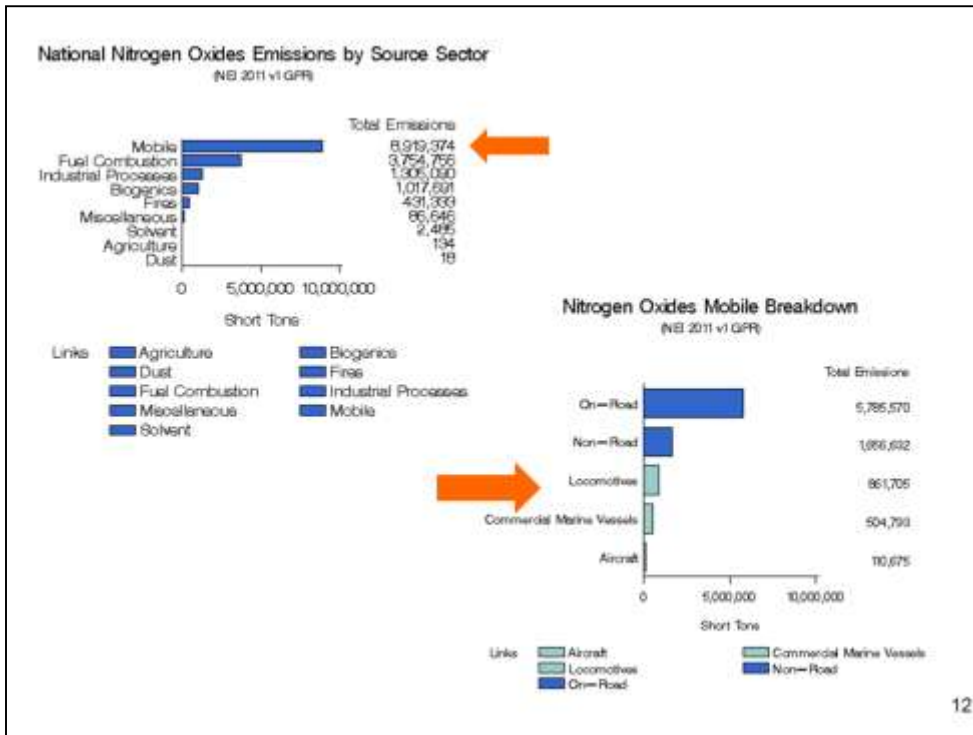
National Nitrogen Oxides Emissions by Source Sector
(NEI 2011 v1 GPR)

Total Emissions

| | |
|---|---|
| Mobile | 8,919,374 |
| Fuel Combustion | 3,754,755 |
| Industrial Processes | 1,306,090 |
| Biogenics | 1,017,691 |
| Fires | 431,333 |
| Miscellaneous | 86,646 |
| Solvent | 2,486 |
| Agriculture | 134 |
| Dust | 18 |

0 5,000,000 10,000,000

Short Tons

Links Agriculture Biogenics Dust Fires Fuel Combustion Industrial Processes Miscellaneous Mobile Solvent

Nitrogen Oxides Mobile Breakdown
(NEI 2011 v1 GPR)

Total Emissions

| | |
|---|---|
| On−Road | 5,785,570 |
| Non−Road | 1,656,632 |
| Locomotives | 861,705 |
| Commercial Marine Vessels | 504,793 |
| Aircraft | 110,675 |

0 5,000,000 10,000,000

Short Tons

Links Aircraft Commercial Marine Vessels Locomotives Non−Road On−Road

12